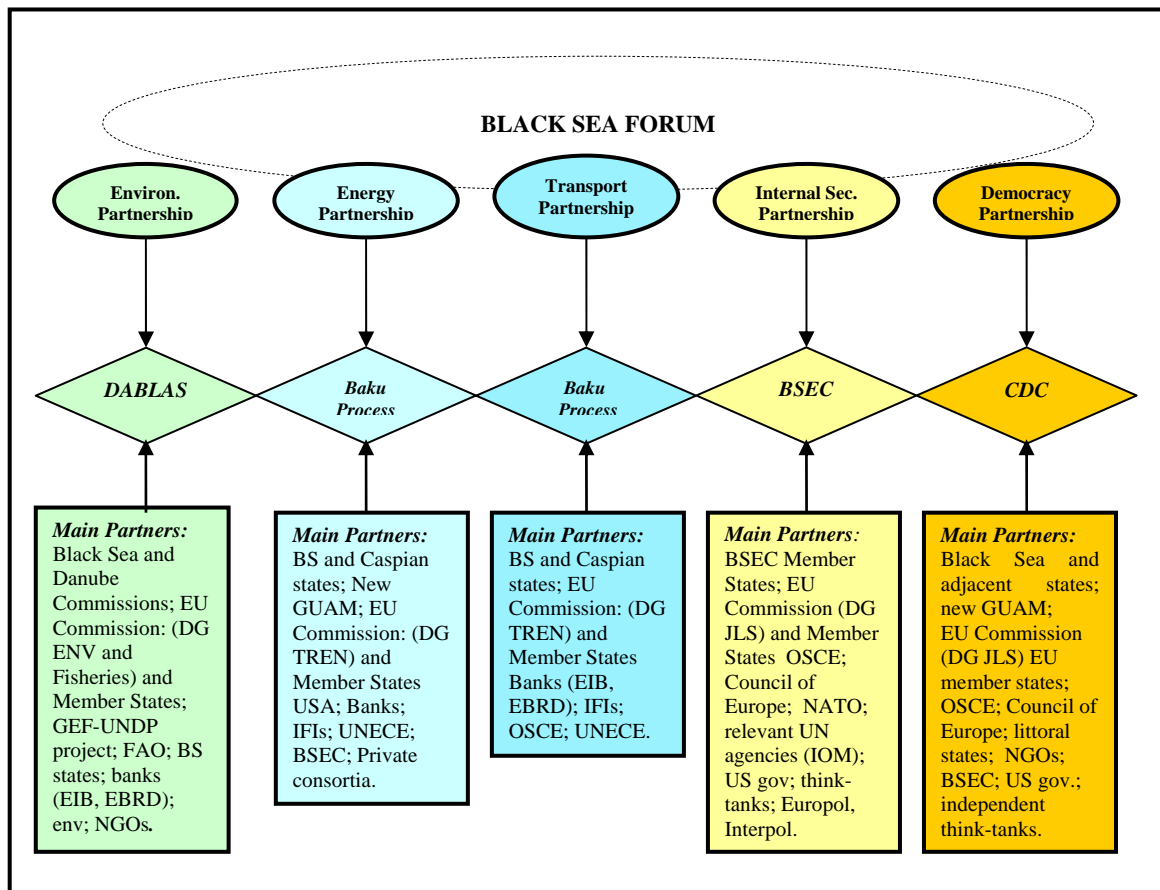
BLACK SEA FORUM

Environ. Partnership

Energy Partnership

Transport Partnership

Internal Sec. Partnership

Democracy Partnership

DABLAS

Baku Process

Baku Process

BSEC

CDC

Main Partners: Black Sea and Danube Commissions; EU Commission: (DG ENV and Fisheries) and Member States; GEF-UNDP project; FAO; BS states; banks (EIB, EBRD); env; NGOs.

Main Partners: BS and Caspian states; New GUAM; EU Commission: (DG TREN) and Member States USA; Banks; IFIs; UNECE; BSEC; Private consortia.

Main Partners: BS and Caspian states; EU Commission: (DG TREN) and Member States Banks (EIB, EBRD); IFIs; OSCE; UNECE.

Main Partners: BSEC Member States; EU Commission (DG JLS) and Member States OSCE; Council of Europe; NATO; relevant UN agencies (IOM); US gov; think-tanks; Europol, Interpol.

Main Partners: Black Sea and adjacent states; new GUAM; EU Commission (DG JLS) EU member states; OSCE; Council of Europe; littoral states; NGOs; BSEC; US gov.; independent think-tanks.